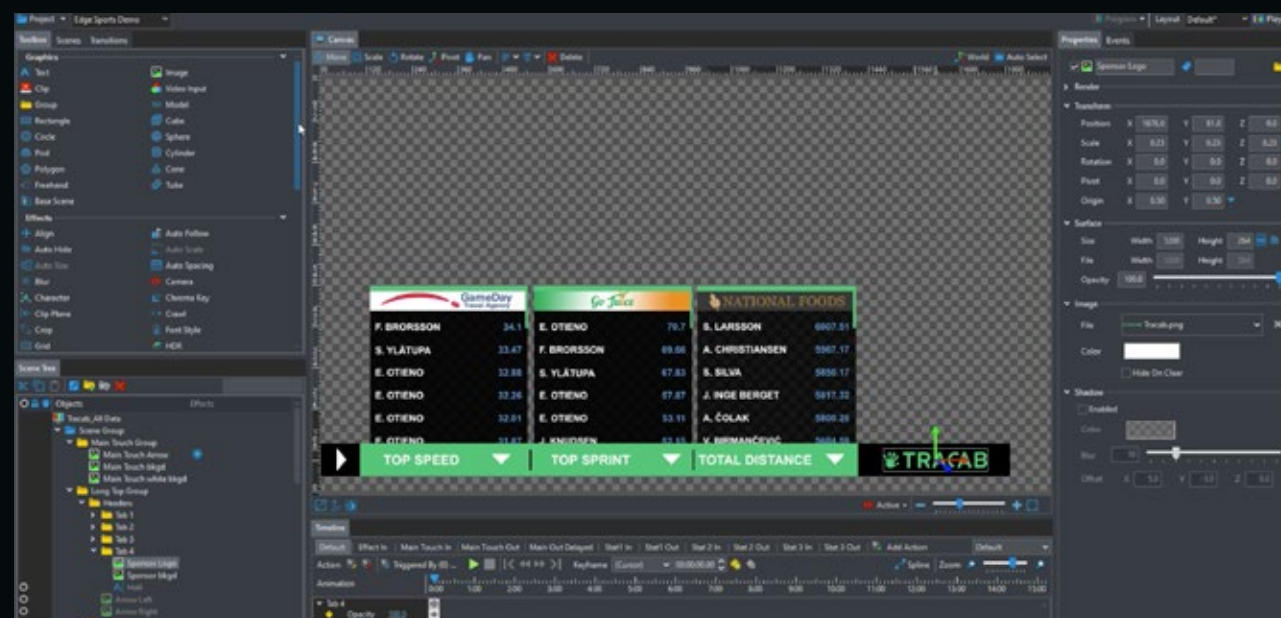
Project Edge Sports Demo

Layout Default

Toolbox Scenes Transitions

Graphics

Text
Image
Clip
Video Input
Group
Model
Rectangle
Cube
Circle
Sphere
Pool
Cylinder
Polygon
Cone
Freehand
Tube
Base Scene

Effects

Align
Auto Follow
Auto Hide
Auto Scale
Auto Size
Auto Spacing
Blur
Camera
Character
Chroma Key
Clip Plane
Crawl
Crop
Font Style
Grid
HDR

Scene Tree

Objects
Effects
Tracab_All Data
Scene Group
Main Touch Group
Main Touch Arrow
Main Touch bkgd
Main Touch white bkgd
Long Top Group
Headers
Tab 1
Tab 2
Tab 3
Tab 4
Sponsor Logo
Sponsor bkgd
Hall
Arrow Left
Arrow Right

Canvas

Move Scale Rotate Pivot Pan Delete World Auto Select

GameDay Travel Agency

Go Juice

NATIONAL FOODS

| F. BRORSSON | 34.1 | E. OTIENO | 70.7 | S. LARSSON | 6007.51 |
|---|---|---|---|---|---|
| S. YLÄTUPA | 33.47 | F. BRORSSON | 69.66 | A. CHRISTIANSEN | 5967.17 |
| E. OTIENO | 32.88 | S. YLÄTUPA | 67.83 | S. SILVA | 5856.17 |
| E. OTIENO | 33.26 | E. OTIENO | 57.87 | J. INGE BERGET | 5817.32 |
| E. OTIENO | 32.01 | E. OTIENO | 53.11 | A. ČOLAK | 5800.26 |
| E. OTIENO | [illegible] | J. KNUDSEN | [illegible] | V. BIRMANČEVIĆ | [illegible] |

TOP SPEED
TOP SPRINT
TOTAL DISTANCE
TRACAB

Active

Timeline

Default Effect In Main Touch In Main Touch Out Main Out Delayed Stat1 In Stat1 Out Stat 2 In Stat 2 Out Stat 3 In Stat 3 Out Add Action Default

Action: Triggered By Keyframe (Cursor) 00:00:00 Spline Zoom

Animation

Tab 4
Opacity 100.0

Properties Events

Sponsor Logo

Render

Transform

Position X 1676.0 Y 81.0 Z 0.0
Scale X 0.23 Y 0.23 Z 0.23
Rotation X 0.0 Y 0.0 Z 0.0
Pivot X 0.0 Y 0.0 Z 0.0
Origin X 0.50 Y 0.50

Surface

Size Width 1200 Height 264
Fit Width Height
Opacity 100.0

Image

File Tracab.png
Color
Hide On Clear

Shadow

Enabled
Color
Blur
Offset X Y Z